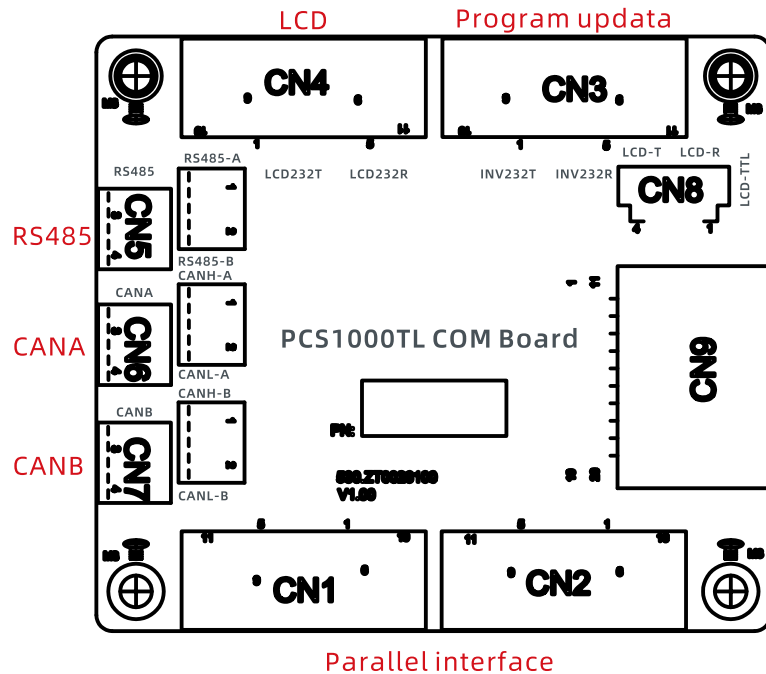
LCD
Program updata

CN4
1
9
CN3
1
6
LCD-T LCD-R
RS485
RS485-A
LCD232T LCD232R
INV232T INV232R
CN8
LCD-TTL
4
1
RS485
CN5
RS485-B
CANH-A
CANA
CANA
CN6
PCS1000TL COM Board
CN9
CANL-A
CANH-B
CANB
CANB
CN7
PN:
CANL-B
V1.00
11
6
1
10
11
6
1
10
CN1
CN2
Parallel interface